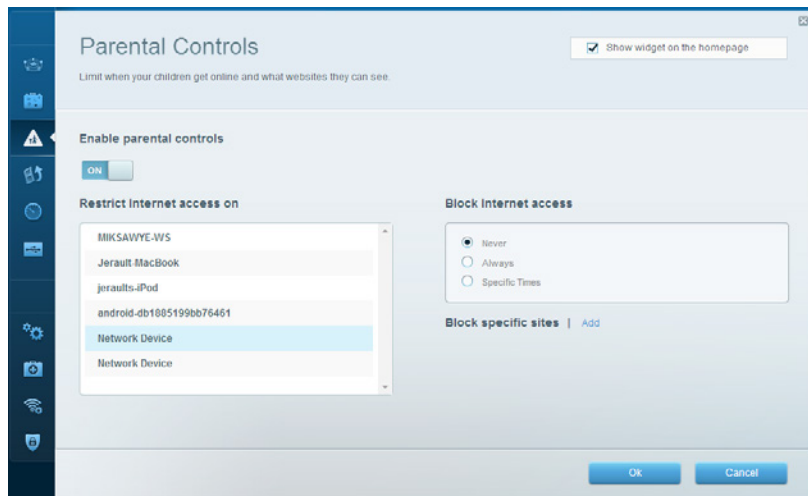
Parental Controls

Show widget on the homepage

Limit when your children get online and what websites they can see.

Enable parental controls

ON

Restrict Internet access on

MIKSAWYE-WS
Jerault-MacBook
jeraults-iPod
android-db1885199bb76461
Network Device
Network Device

Block Internet access

Never
Always
Specific Times

Block specific sites | Add

Ok

Cancel